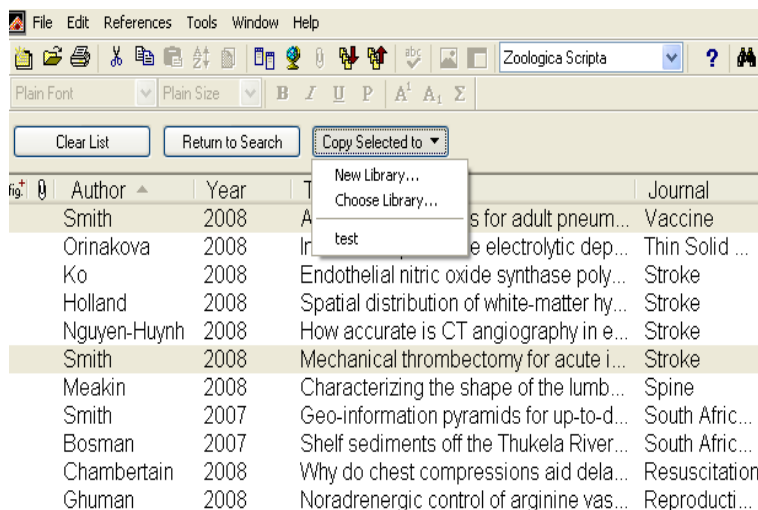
File Edit References Tools Window Help

Zoologica Scripta

Plain Font | Plain Size | B I U P | $A^1$ $A_1$ Σ

Clear List | Return to Search | Copy Selected to

New Library...
Choose Library...
test

| fig. | | Author | Year | T | Journal |
|---|---|---|---|---|---|
| | | Smith | 2008 | A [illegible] s for adult pneum... | Vaccine |
| | | Orinakova | 2008 | In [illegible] e electrolytic dep... | Thin Solid ... |
| | | Ko | 2008 | Endothelial nitric oxide synthase poly... | Stroke |
| | | Holland | 2008 | Spatial distribution of white-matter hy... | Stroke |
| | | Nguyen-Huynh | 2008 | How accurate is CT angiography in e... | Stroke |
| | | Smith | 2008 | Mechanical thrombectomy for acute i... | Stroke |
| | | Meakin | 2008 | Characterizing the shape of the lumb... | Spine |
| | | Smith | 2007 | Geo-information pyramids for up-to-d... | South Afric... |
| | | Bosman | 2007 | Shelf sediments off the Thukela River... | South Afric... |
| | | Chambertain | 2008 | Why do chest compressions aid dela... | Resuscitation |
| | | Ghuman | 2008 | Noradrenergic control of arginine vas... | Reproducti... |